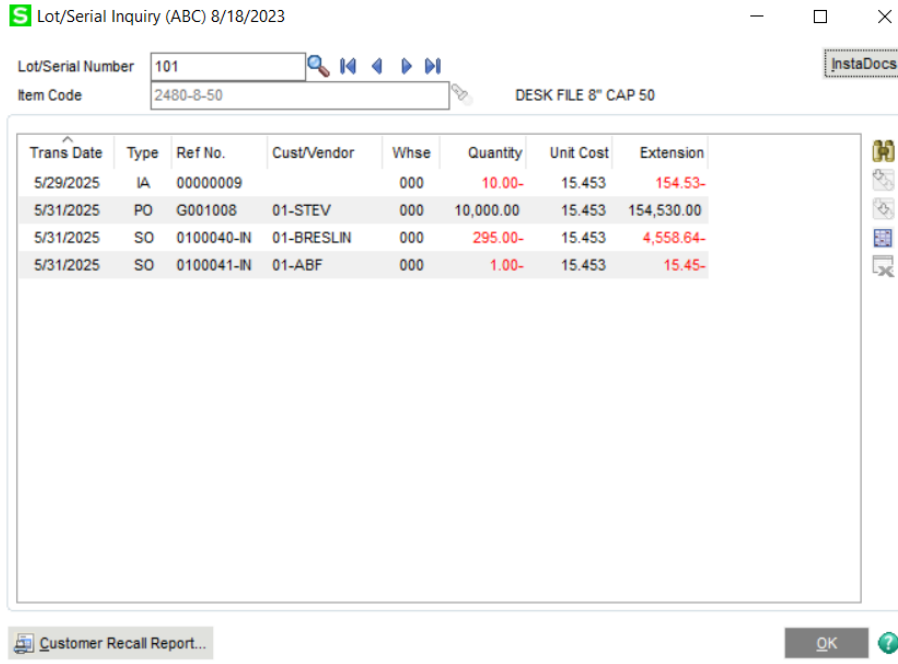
Lot/Serial Inquiry (ABC) 8/18/2023

Lot/Serial Number 101

Item Code 2480-8-50 DESK FILE 8" CAP 50

InstaDocs

| Trans Date | Type | Ref No. | Cust/Vendor | Whse | Quantity | Unit Cost | Extension |
|---|---|---|---|---|---|---|---|
| 5/29/2025 | IA | 00000009 | | 000 | 10.00- | 15.453 | 154.53- |
| 5/31/2025 | PO | G001008 | 01-STEV | 000 | 10,000.00 | 15.453 | 154,530.00 |
| 5/31/2025 | SO | 0100040-IN | 01-BRESLIN | 000 | 295.00- | 15.453 | 4,558.64- |
| 5/31/2025 | SO | 0100041-IN | 01-ABF | 000 | 1.00- | 15.453 | 15.45- |

Customer Recall Report...

OK